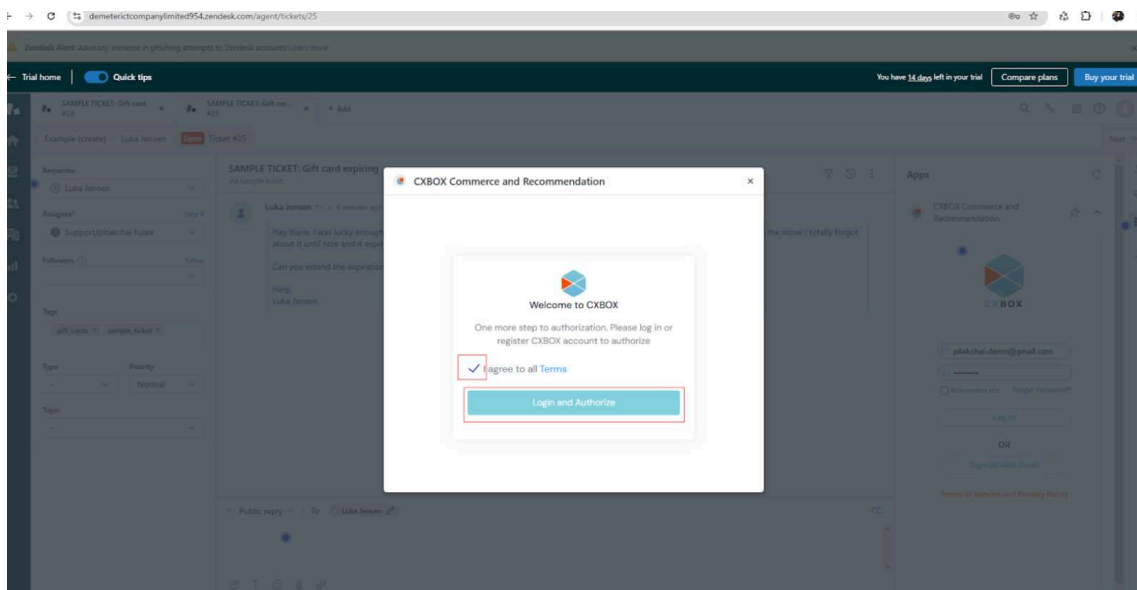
demeterictcompanylimited954.zendesk.com/agent/tickets/25

Zendesk Alert: Advisory increase in phishing attempts to Zendesk accounts Learn more

← Trial home | Quick tips

You have 14 days left in your trial | Compare plans | Buy your trial

SAMPLE TICKET: Gift card #24 | SAMPLE TICKET: Gift car... #25 | + Add

Example (create) | Luka Jensen | Open Ticket #25

Requester
Luka Jensen

Assignee*
Support/pitakchai fuske

Followers

Tags
gift cards × sample_ticket ×

Type | Priority
- | Normal

Topic
-

SAMPLE TICKET: Gift card expiring
Via sample ticket

Luka Jensen
Hey there, I was lucky enough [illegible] about it until now and it expir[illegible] the move I totally forgot
Can you extend the expiration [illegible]
Help,
Luka Jensen

Public reply | To Luka Jensen

CXBOX Commerce and Recommendation ×

Welcome to CXBOX

One more step to authorization. Please log in or register CXBOX account to authorize

✓ I agree to all Terms

Login and Authorize

Apps

CXBOX Commerce and Recommendation

CXBOX

pitakchai.demo@gmail.com
Remember me | Forgot Password?
Log in
OR
Sign Up with Email
Terms of Service and Privacy Policy